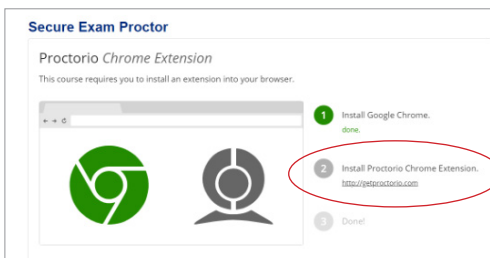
Secure Exam Proctor

Proctorio *Chrome Extension*

This course requires you to install an extension into your browser.

1 Install Google Chrome.
done.

2 Install Proctorio Chrome Extension.
http://getproctorio.com

3 Done!